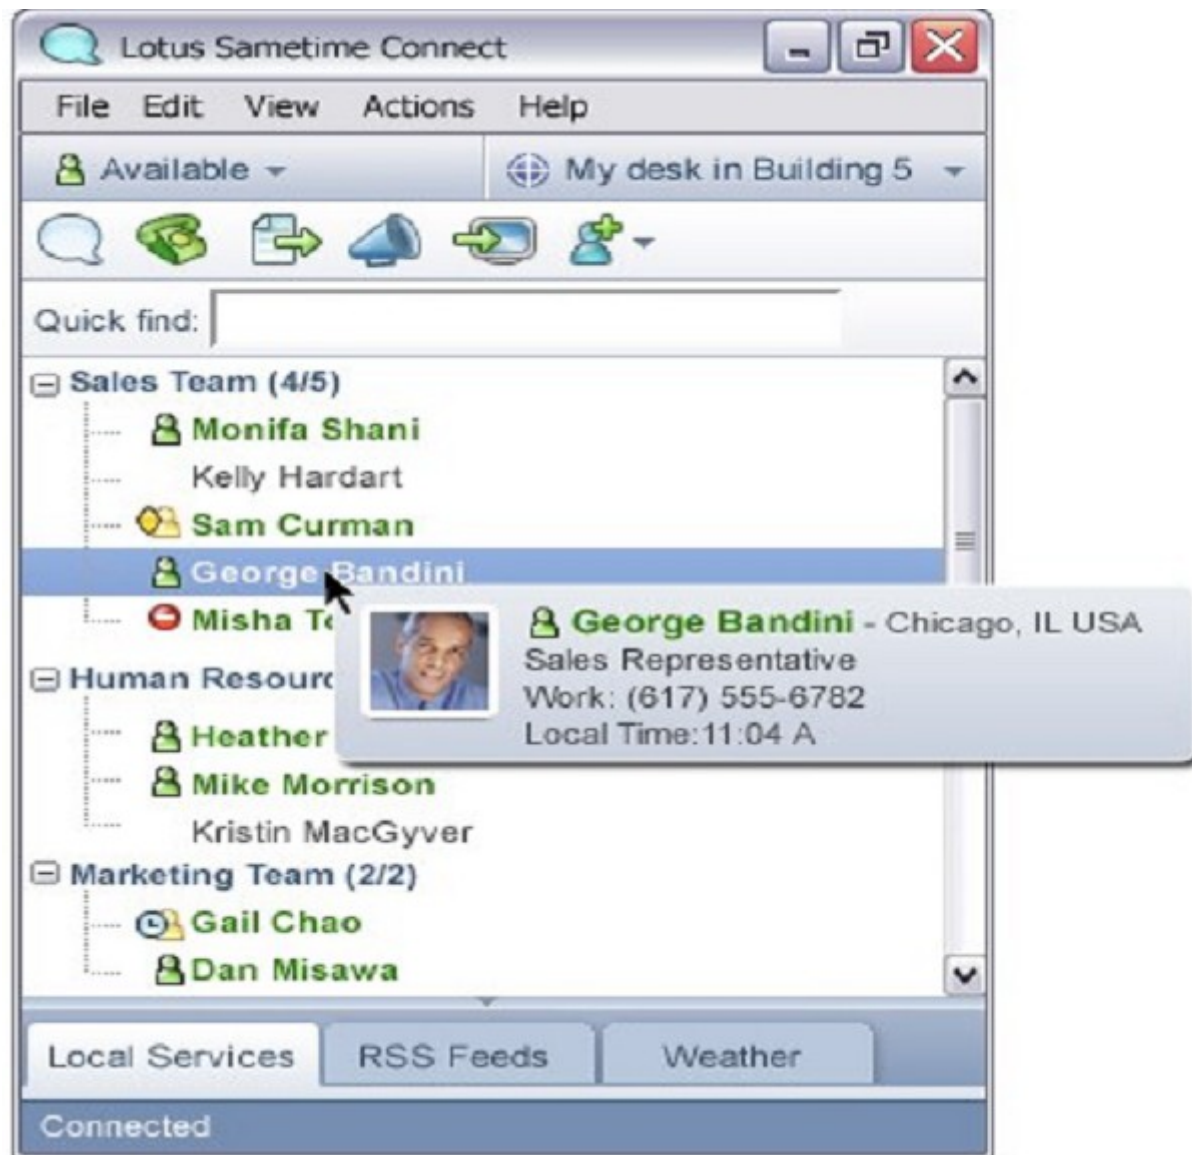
Lotus Sametime Connect

File Edit View Actions Help

Available

My desk in Building 5

Quick find:

Sales Team (4/5)
Monifa Shani
Kelly Hardart
Sam Curman
George Bandini
Misha To

Human Resourc
Heather
Mike Morrison
Kristin MacGyver

Marketing Team (2/2)
Gail Chao
Dan Misawa

George Bandini - Chicago, IL USA
Sales Representative
Work: (617) 555-6782
Local Time:11:04 A

Local Services RSS Feeds Weather

Connected